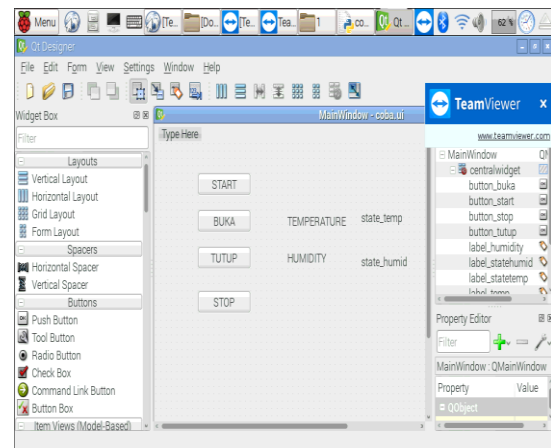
Menu [Te... [Do... Tea... 1 co... Qt ... 62 %

Qt Designer

File Edit Form View Settings Window Help

Widget Box

Filter

Layouts
Vertical Layout
Horizontal Layout
Grid Layout
Form Layout

Spacers
Horizontal Spacer
Vertical Spacer

Buttons
Push Button
Tool Button
Radio Button
Check Box
Command Link Button
Button Box

Item Views (Model-Based)

MainWindow - coba.ui

Type Here

START

BUKA

TEMPERATURE

state_temp

TUTUP

HUMIDITY

state_humid

STOP

TeamViewer

www.teamviewer.com

MainWindow
centralwidget
button_buka
button_start
button_stop
button_tutup
label_humidity
label_statehumid
label_statetemp
label_temp

Property Editor

Filter

MainWindow : QMainWindow

Property
Value

QObject